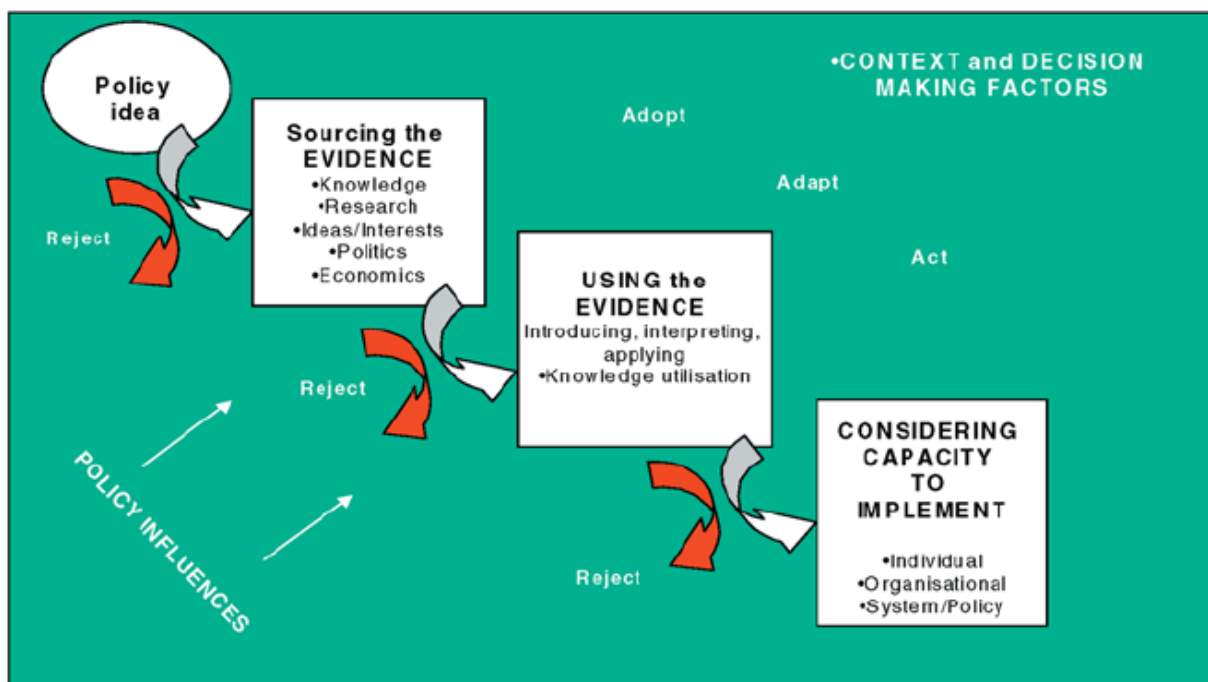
Policy idea

Sourcing the EVIDENCE
•Knowledge
•Research
•Ideas/Interests
•Politics
•Economics

•CONTEXT and DECISION MAKING FACTORS

Adopt

Adapt

Act

Reject

USING the EVIDENCE
Introducing, interpreting, applying
•Knowledge utilisation

Reject

POLICY INFLUENCES

CONSIDERING CAPACITY TO IMPLEMENT
•Individual
•Organisational
•System/Policy

Reject